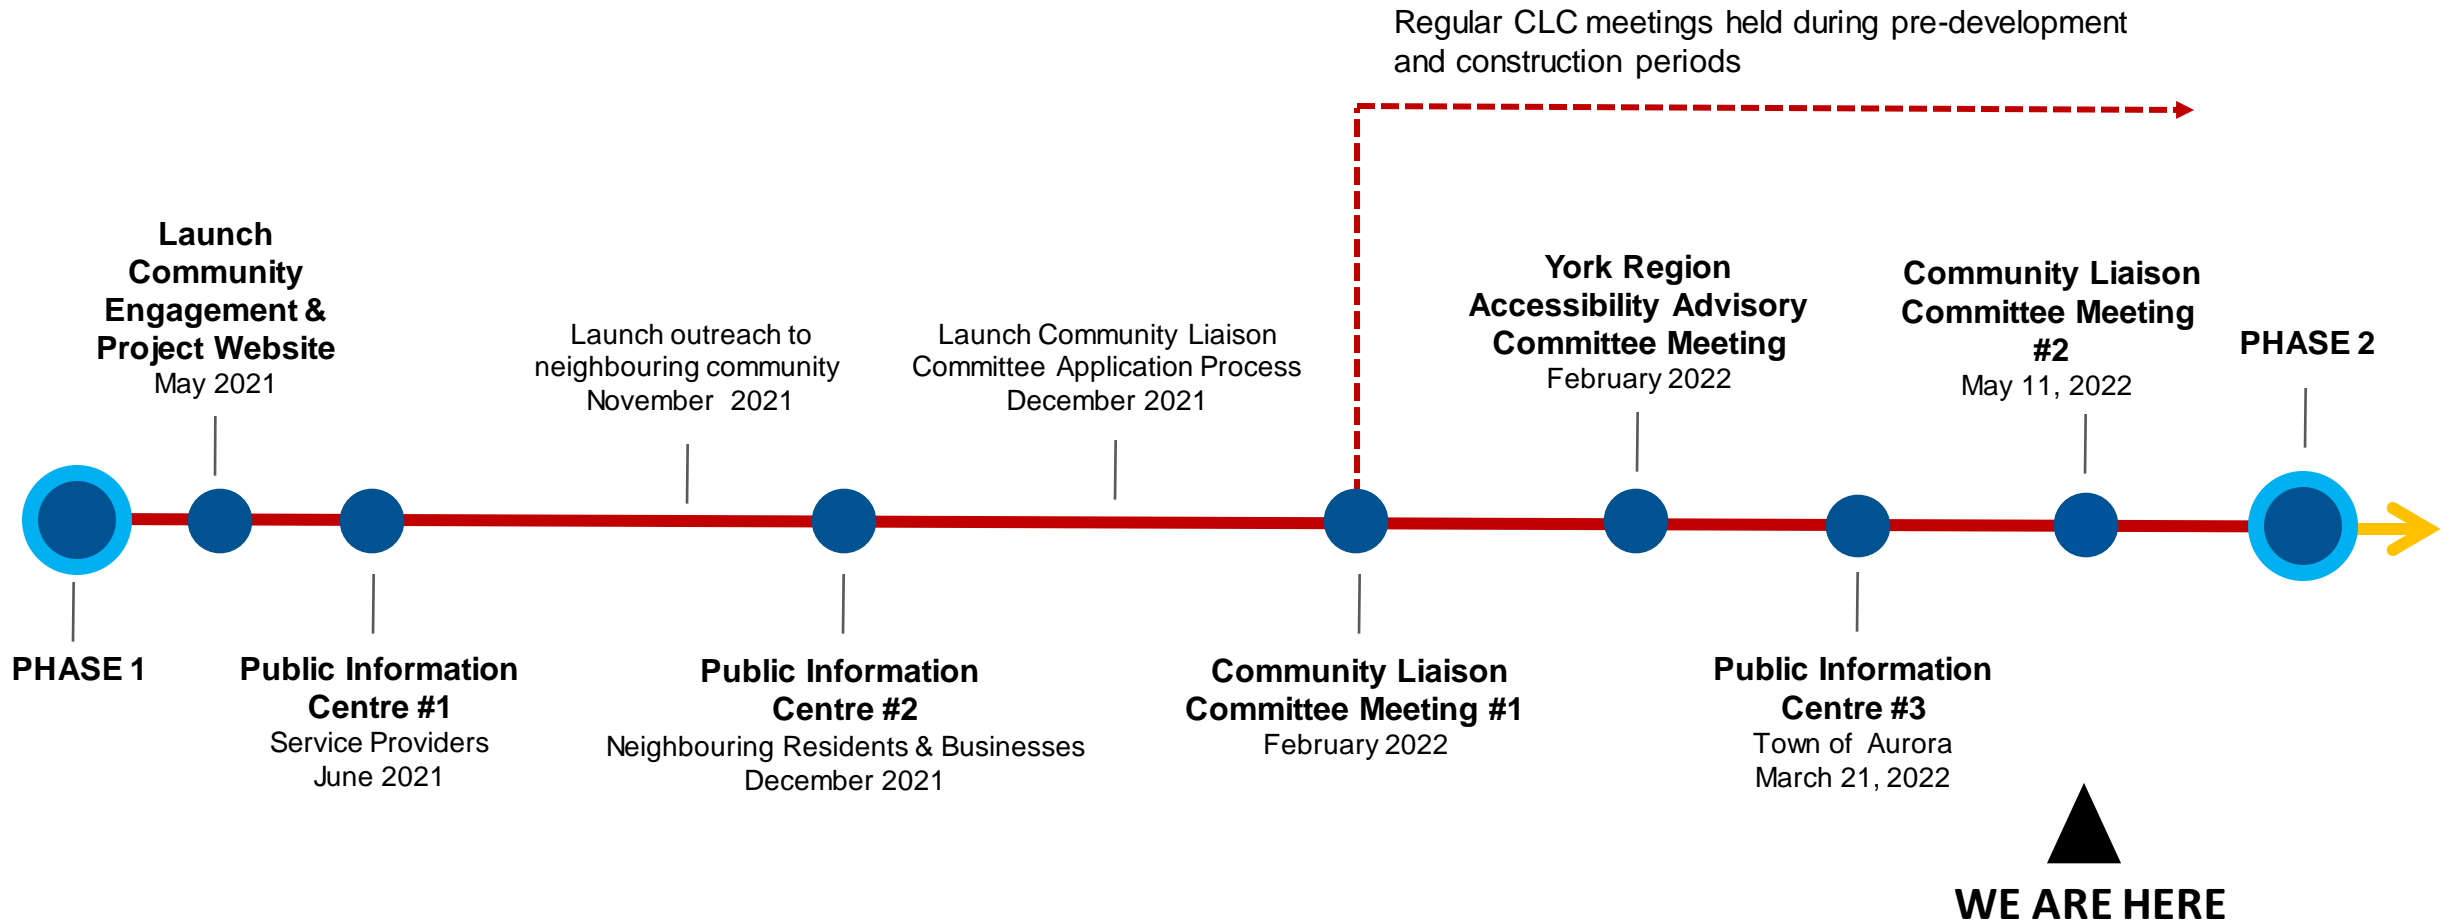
Regular CLC meetings held during pre-development and construction periods

Launch Community Engagement & Project Website
May 2021

Launch outreach to neighbouring community
November 2021

Launch Community Liaison Committee Application Process
December 2021

York Region Accessibility Advisory Committee Meeting
February 2022

Community Liaison Committee Meeting #2
May 11, 2022

PHASE 2

PHASE 1

Public Information Centre #1
Service Providers
June 2021

Public Information Centre #2
Neighbouring Residents & Businesses
December 2021

Community Liaison Committee Meeting #1
February 2022

Public Information Centre #3
Town of Aurora
March 21, 2022

WE ARE HERE